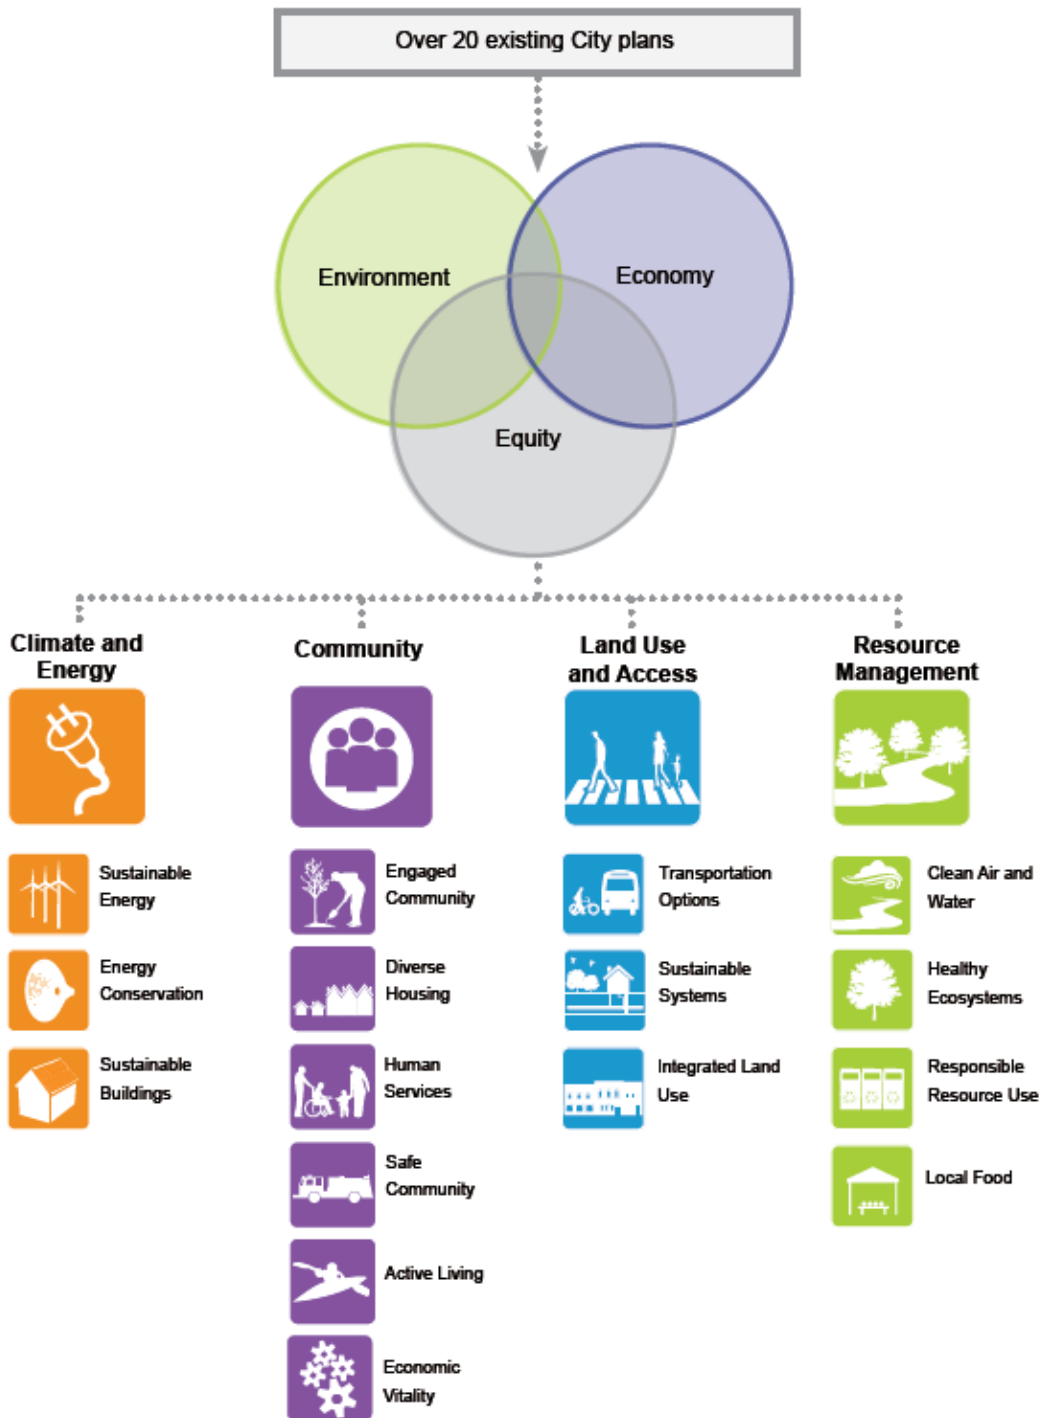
Over 20 existing City plans

Environment

Economy

Equity

Climate and Energy

Sustainable Energy

Energy Conservation

Sustainable Buildings

Community

Engaged Community

Diverse Housing

Human Services

Safe Community

Active Living

Economic Vitality

Land Use and Access

Transportation Options

Sustainable Systems

Integrated Land Use

Resource Management

Clean Air and Water

Healthy Ecosystems

Responsible Resource Use

Local Food